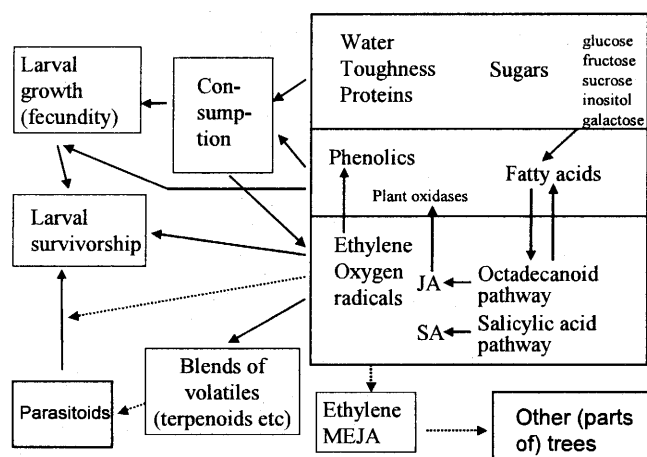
Larval growth (fecundity)

Consumption

Water
Toughness
Proteins

Sugars

glucose
fructose
sucrose
inositol
galactose

Phenolics

Fatty acids

Plant oxidases

Larval survivorship

Ethylene
Oxygen radicals

JA

Octadecanoid pathway

SA

Salicylic acid pathway

Blends of volatiles (terpenoids etc)

Parasitoids

Ethylene
MEJA

Other (parts of) trees